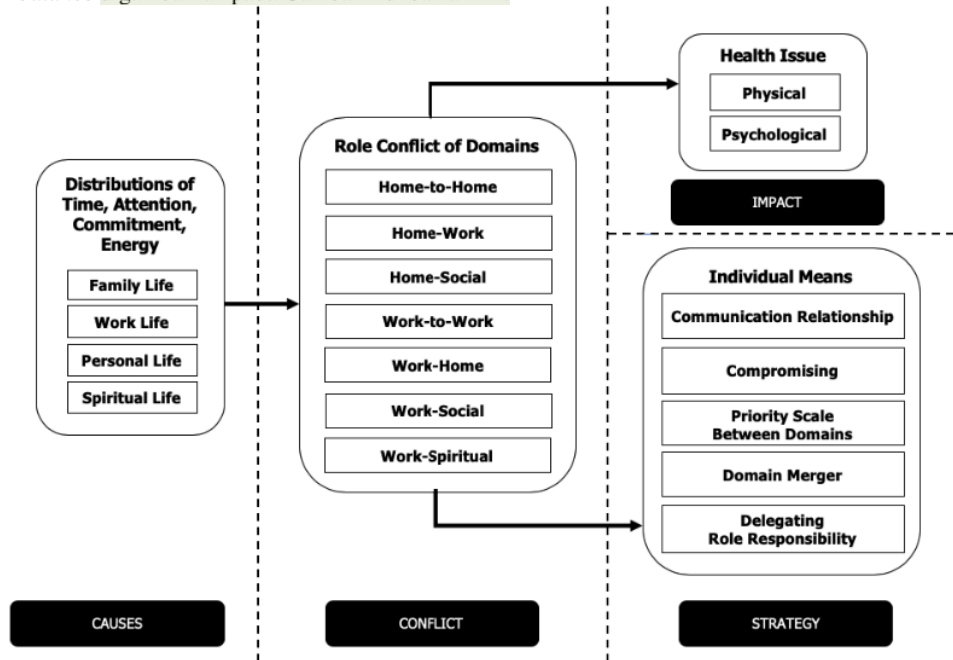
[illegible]

Distributions of Time, Attention, Commitment, Energy

Family Life

Work Life

Personal Life

Spiritual Life

CAUSES

Role Conflict of Domains

Home-to-Home

Home-Work

Home-Social

Work-to-Work

Work-Home

Work-Social

Work-Spiritual

CONFLICT

Health Issue

Physical

Psychological

IMPACT

Individual Means

Communication Relationship

Compromising

Priority Scale Between Domains

Domain Merger

Delegating Role Responsibility

STRATEGY